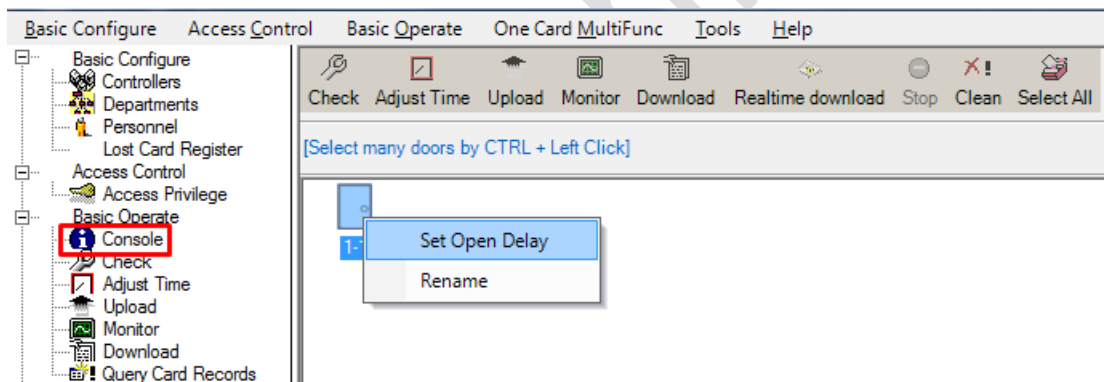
Basic Configure Access Control Basic Operate One Card MultiFunc Tools Help

Basic Configure
Controllers
Departments
Personnel
Lost Card Register
Access Control
Access Privilege
Basic Operate
Console
Check
Adjust Time
Upload
Monitor
Download
Query Card Records

Check Adjust Time Upload Monitor Download Realtime download Stop Clean Select All

[Select many doors by CTRL + Left Click]

1-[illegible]

Set Open Delay
Rename